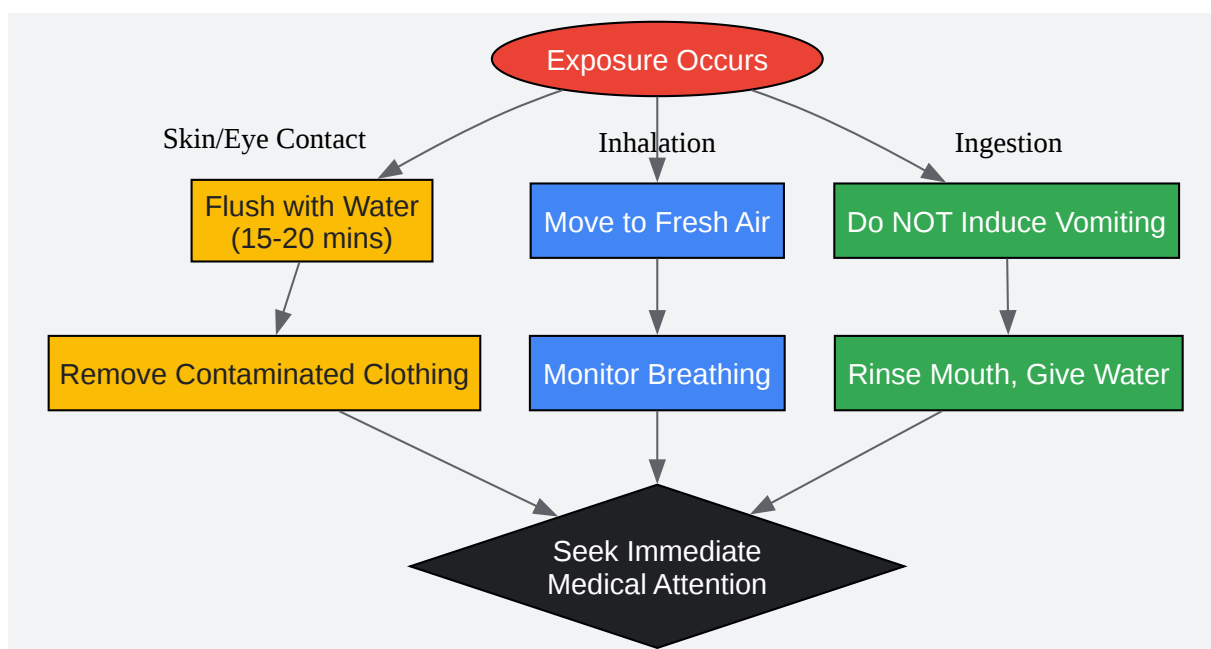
Exposure Occurs

Skin/Eye Contact

Inhalation

Ingestion

Flush with Water (15-20 mins)

Move to Fresh Air

Do NOT Induce Vomiting

Remove Contaminated Clothing

Monitor Breathing

Rinse Mouth, Give Water

Seek Immediate Medical Attention